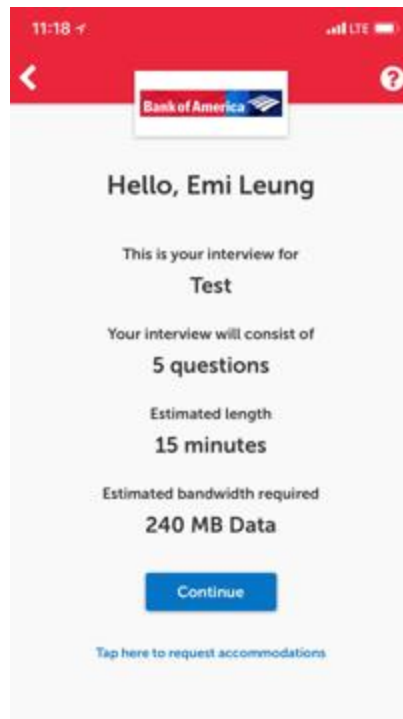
11:18

LTE

Bank of America

Hello, Emi Leung

This is your interview for

Test

Your interview will consist of

5 questions

Estimated length

15 minutes

Estimated bandwidth required

240 MB Data

Continue

Tap here to request accommodations